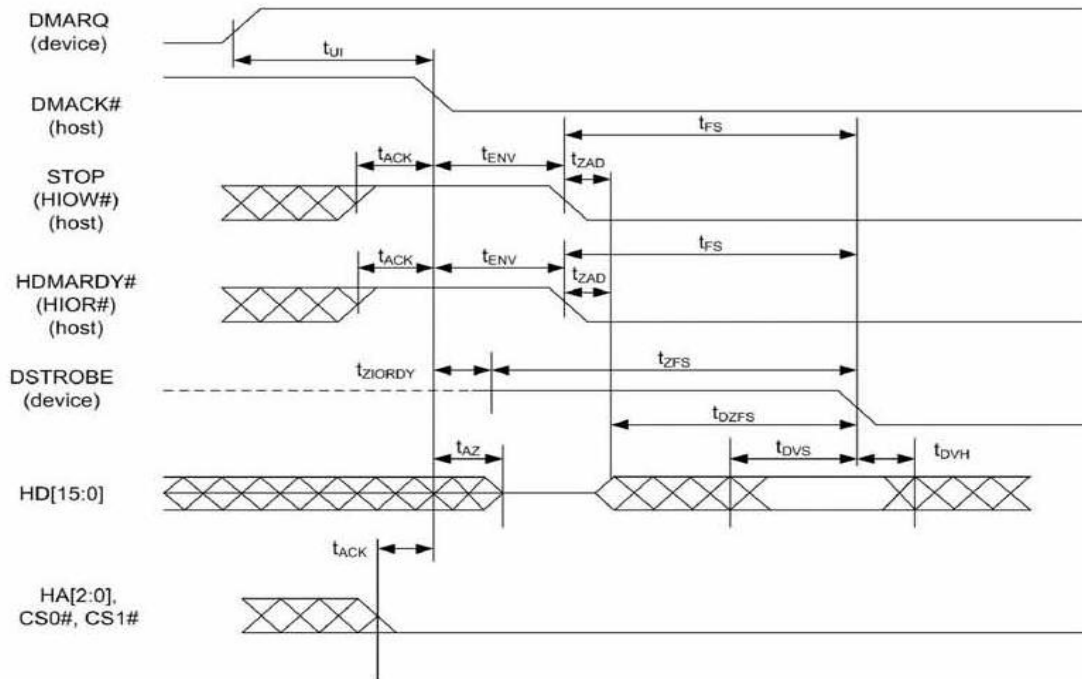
DMARQ
(device)

$t_{UI}$

DMACK#
(host)

$t_{FS}$

$t_{ACK}$ $t_{ENV}$ $t_{ZAD}$

STOP
(HIOW#)
(host)

$t_{FS}$

$t_{ACK}$ $t_{ENV}$ $t_{ZAD}$

HDMARDY#
(HIOR#)
(host)

$t_{ZIORDY}$ $t_{ZFS}$

DSTROBE
(device)

$t_{DZFS}$

$t_{AZ}$ $t_{DVS}$ $t_{DVH}$

HD[15:0]

$t_{ACK}$

HA[2:0],
CS0#, CS1#